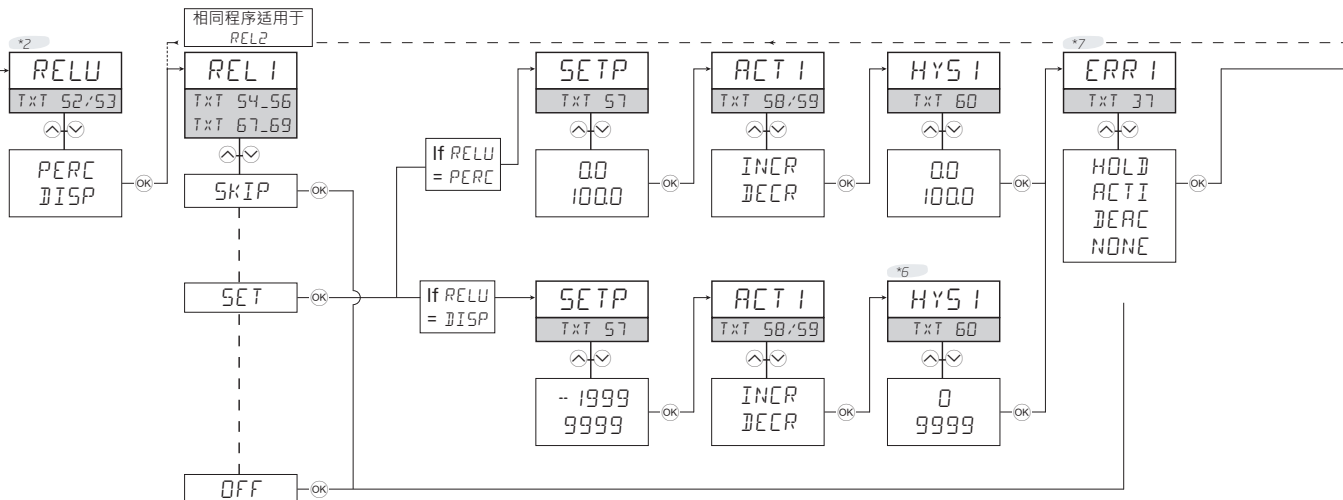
相同程序适用于 REL2

*2

RELU

TXT 52/53

PERC
DISP

OK

REL1

TXT 54_56
TXT 67_69

SKIP

OK

SET

OK

OFF

OK

If RELU = PERC

SETP

TXT 57

0.0
100.0

OK

ACT1

TXT 58/59

INCR
DECR

OK

HYS1

TXT 60

0.0
100.0

OK

*7

ERR1

TXT 37

HOLD
ACTI
DEAC
NONE

OK

If RELU = DISP

SETP

TXT 57

-1999
9999

OK

ACT1

TXT 58/59

INCR
DECR

OK

*6

HYS1

TXT 60

0
9999

OK